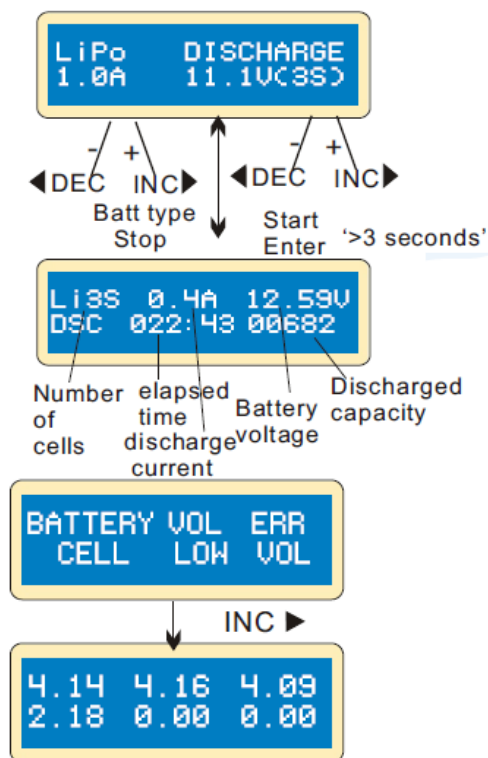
LiPo DISCHARGE
1.0A 11.1V(3S)

-
+
◀DEC INC▶
Batt type
Stop

-
+
◀DEC INC▶
Start
Enter '>3 seconds'

Li3S 0.4A 12.59V
DSC 022:43 00682

Number of cells
elapsed time
discharge current
Battery voltage
Discharged capacity

BATTERY VOL ERR
CELL LOW VOL

INC ▶

4.14 4.16 4.09
2.18 0.00 0.00